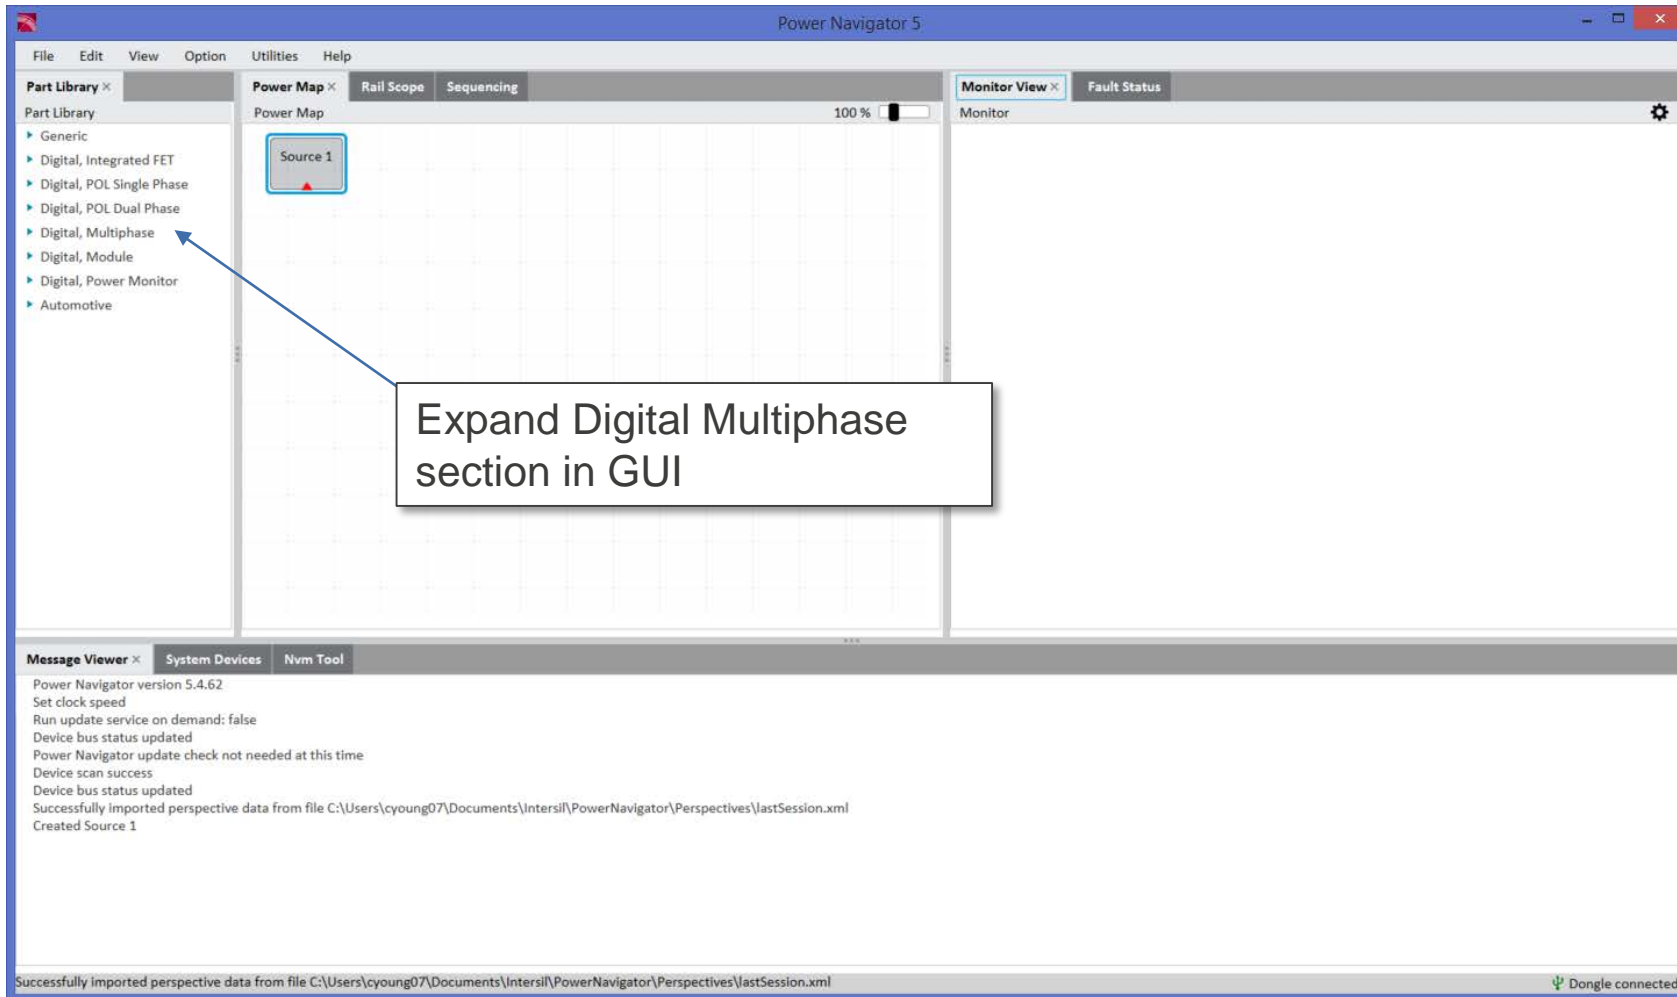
Power Navigator 5

File Edit View Option Utilities Help

Part Library × | Power Map × | Rail Scope | Sequencing | Monitor View × | Fault Status

Part Library
Generic
Digital, Integrated FET
Digital, POL Single Phase
Digital, POL Dual Phase
Digital, Multiphase
Digital, Module
Digital, Power Monitor
Automotive

Power Map
100 %

Source 1

Monitor

Expand Digital Multiphase section in GUI

Message Viewer × | System Devices | Nvm Tool

Power Navigator version 5.4.62
Set clock speed
Run update service on demand: false
Device bus status updated
Power Navigator update check not needed at this time
Device scan success
Device bus status updated
Successfully imported perspective data from file C:\Users\cyoung07\Documents\Intersil\PowerNavigator\Perspectives\lastSession.xml
Created Source 1

Successfully imported perspective data from file C:\Users\cyoung07\Documents\Intersil\PowerNavigator\Perspectives\lastSession.xml

Dongle connected